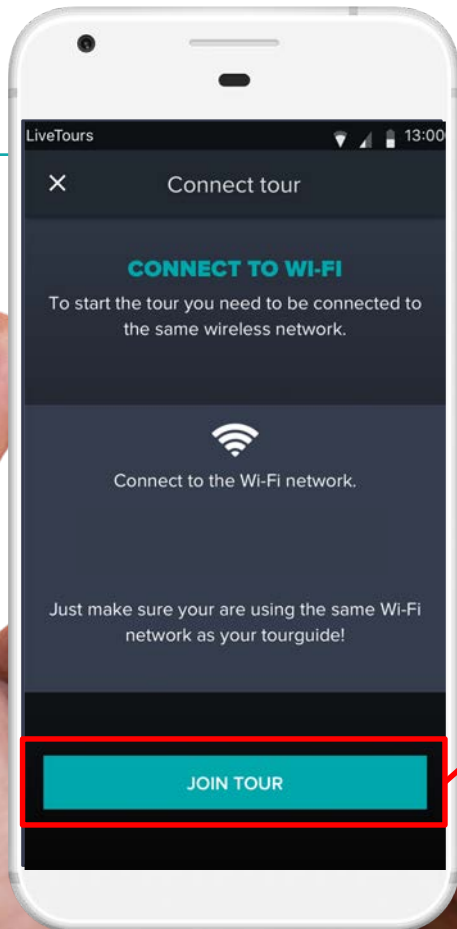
LiveTours 13:00

×

Connect tour

CONNECT TO WI-FI

To start the tour you need to be connected to the same wireless network.

Connect to the Wi-Fi network.

Just make sure your are using the same Wi-Fi network as your tourguide!

JOIN TOUR